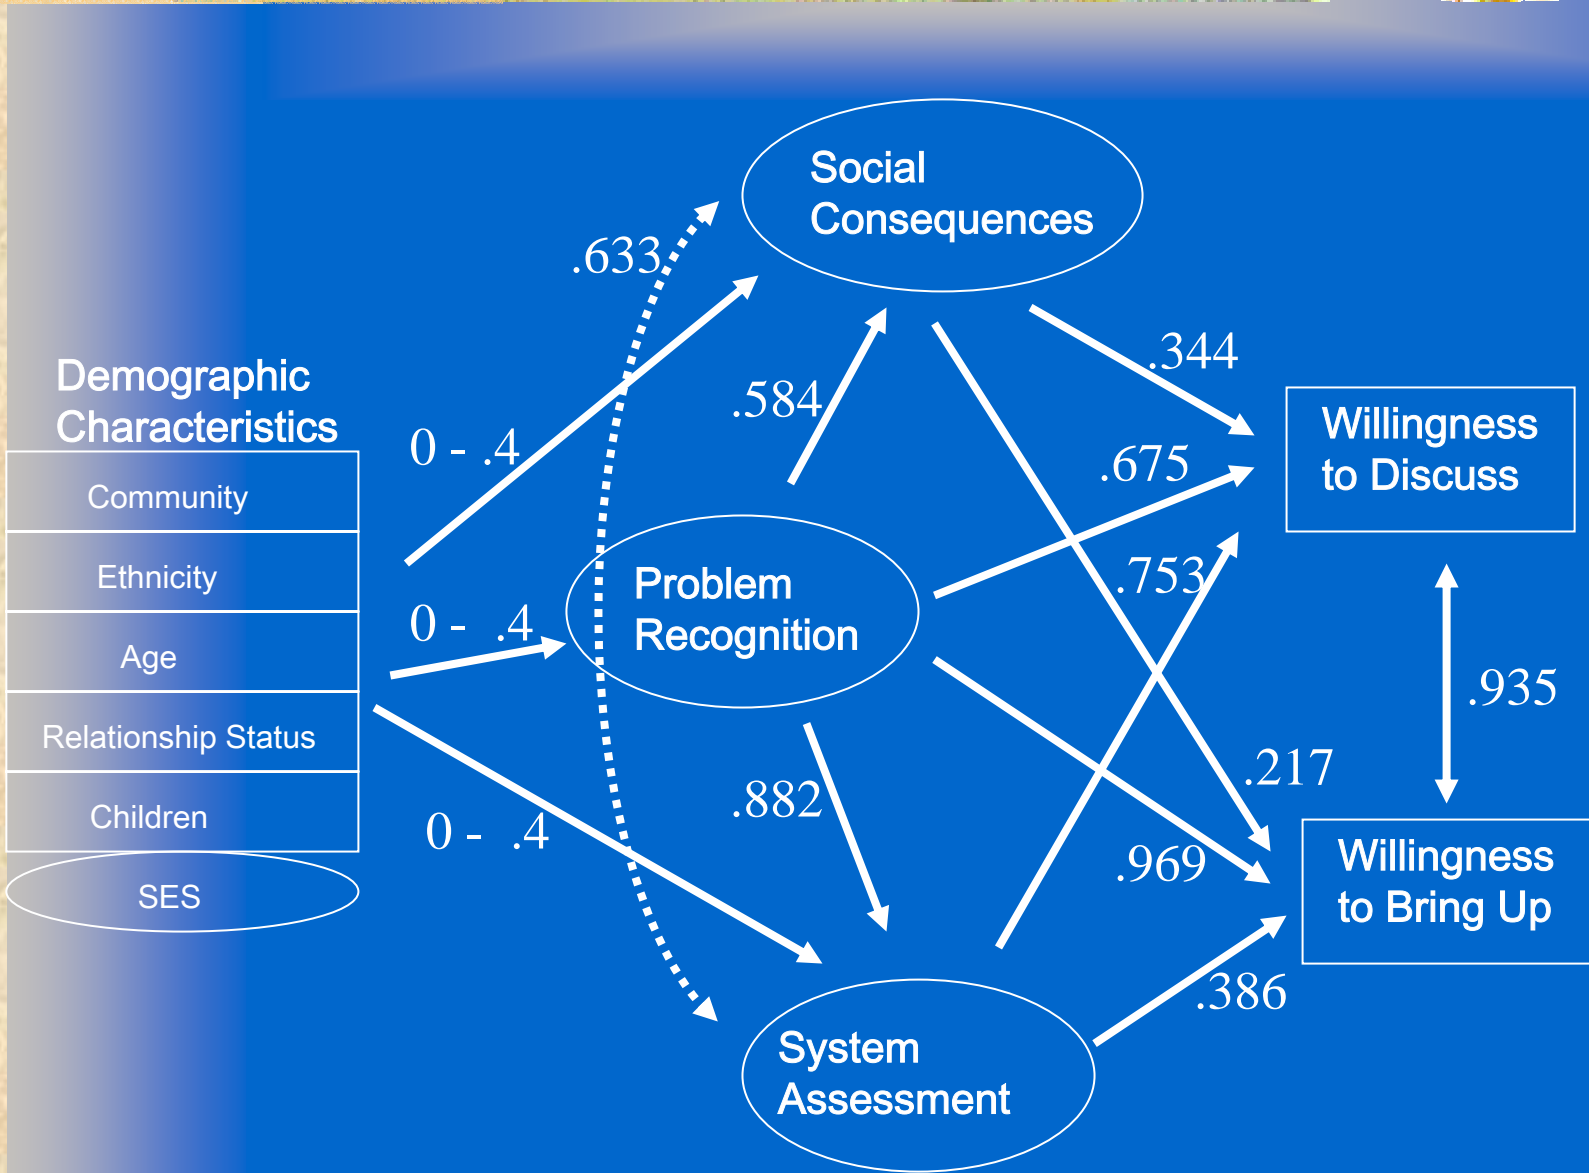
Social Consequences

Demographic Characteristics

| Community |
|---|
| Ethnicity |
| Age |
| Relationship Status |
| Children |

SES

.633

0 - .4

.584

.344

.675

Willingness to Discuss

Problem Recognition

0 - .4

.753

.935

.217

0 - .4

.882

.969

Willingness to Bring Up

.386

System Assessment